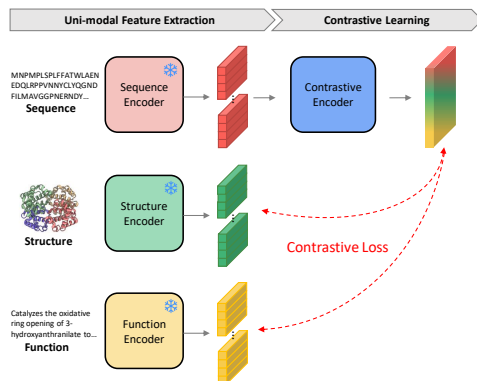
Uni-modal Feature Extraction

Contrastive Learning

MNPMPLSPLFFATWLAEN EDQLRPPVNNYCLYQGND FILMAVGGPNERNDY...

Sequence

Sequence Encoder

Contrastive Encoder

Structure

Structure Encoder

Contrastive Loss

Catalyzes the oxidative ring opening of 3-hydroxyanthranilate to...

Function

Function Encoder